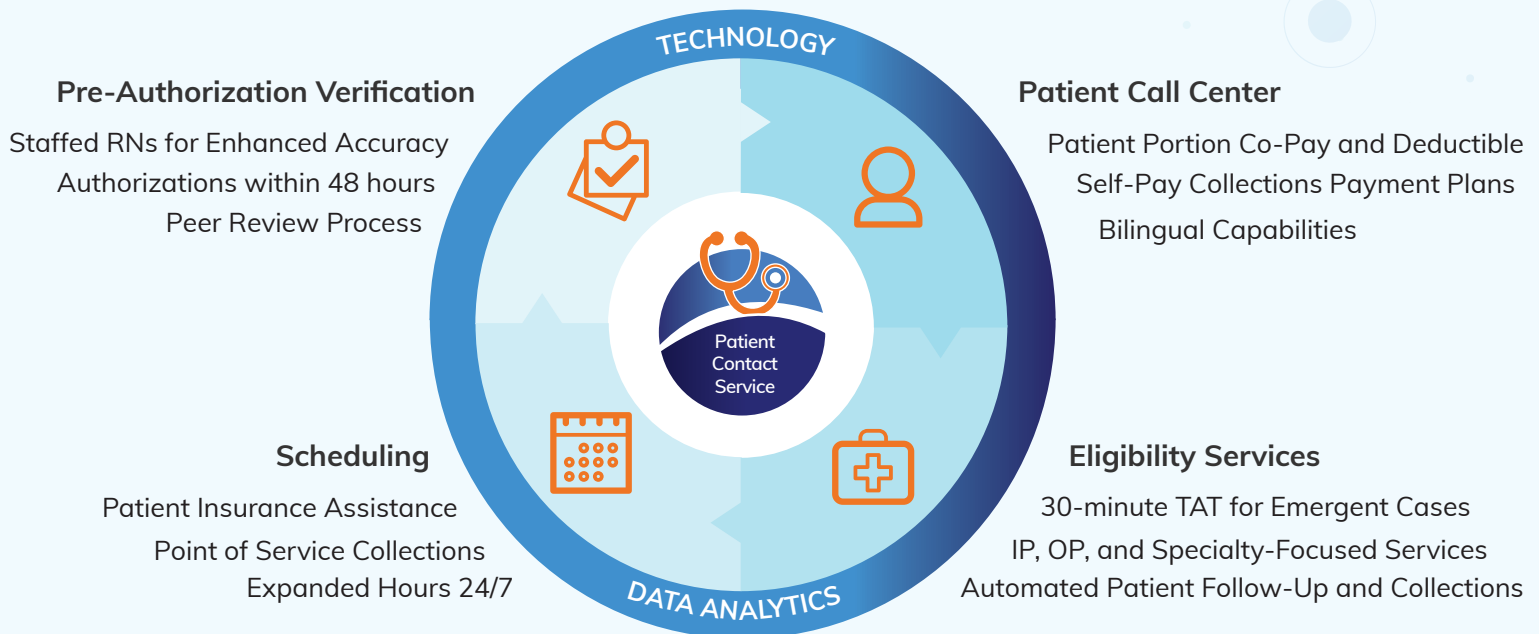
TECHNOLOGY

Pre-Authorization Verification

Staffed RNs for Enhanced Accuracy
Authorizations within 48 hours
Peer Review Process

Patient Call Center

Patient Portion Co-Pay and Deductible
Self-Pay Collections Payment Plans
Bilingual Capabilities

Patient Contact Service

Scheduling

Patient Insurance Assistance
Point of Service Collections
Expanded Hours 24/7

Eligibility Services

30-minute TAT for Emergent Cases
IP, OP, and Specialty-Focused Services
Automated Patient Follow-Up and Collections

DATA ANALYTICS